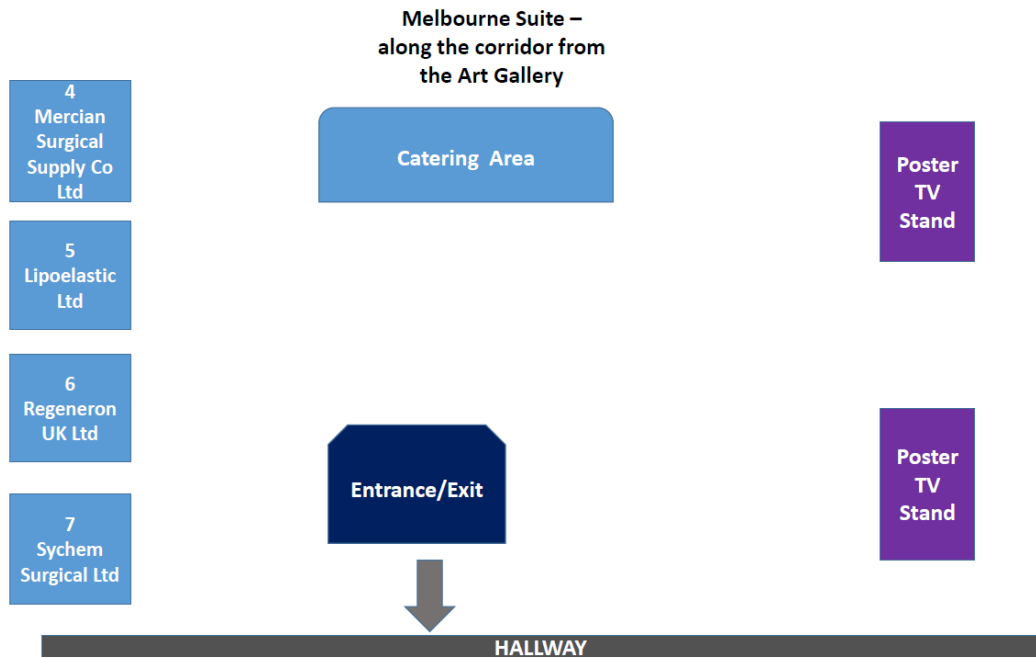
Melbourne Suite – along the corridor from the Art Gallery

4
Mercian Surgical Supply Co Ltd

Catering Area

Poster TV Stand

5
Lipoelastic Ltd

6
Regeneron UK Ltd

Entrance/Exit

Poster TV Stand

7
Sychem Surgical Ltd

HALLWAY